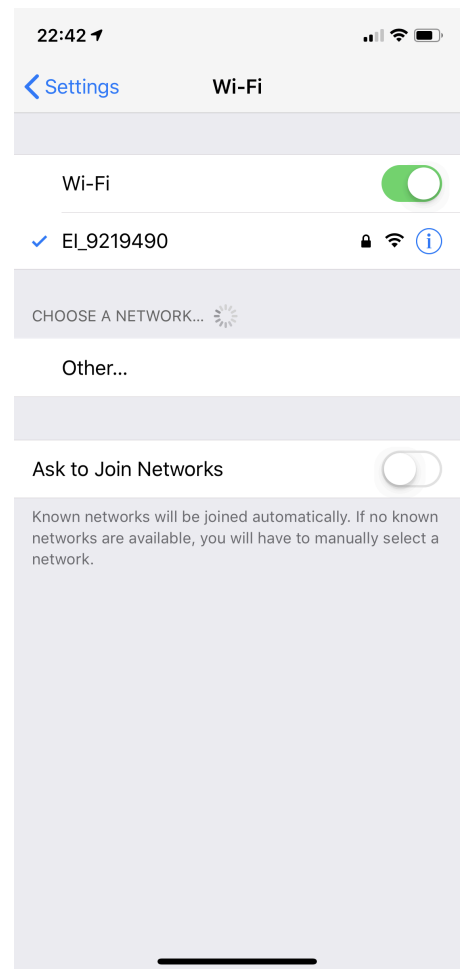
22:42

Settings

Wi-Fi

Wi-Fi

EI_9219490

CHOOSE A NETWORK...

Other...

Ask to Join Networks

Known networks will be joined automatically. If no known networks are available, you will have to manually select a network.